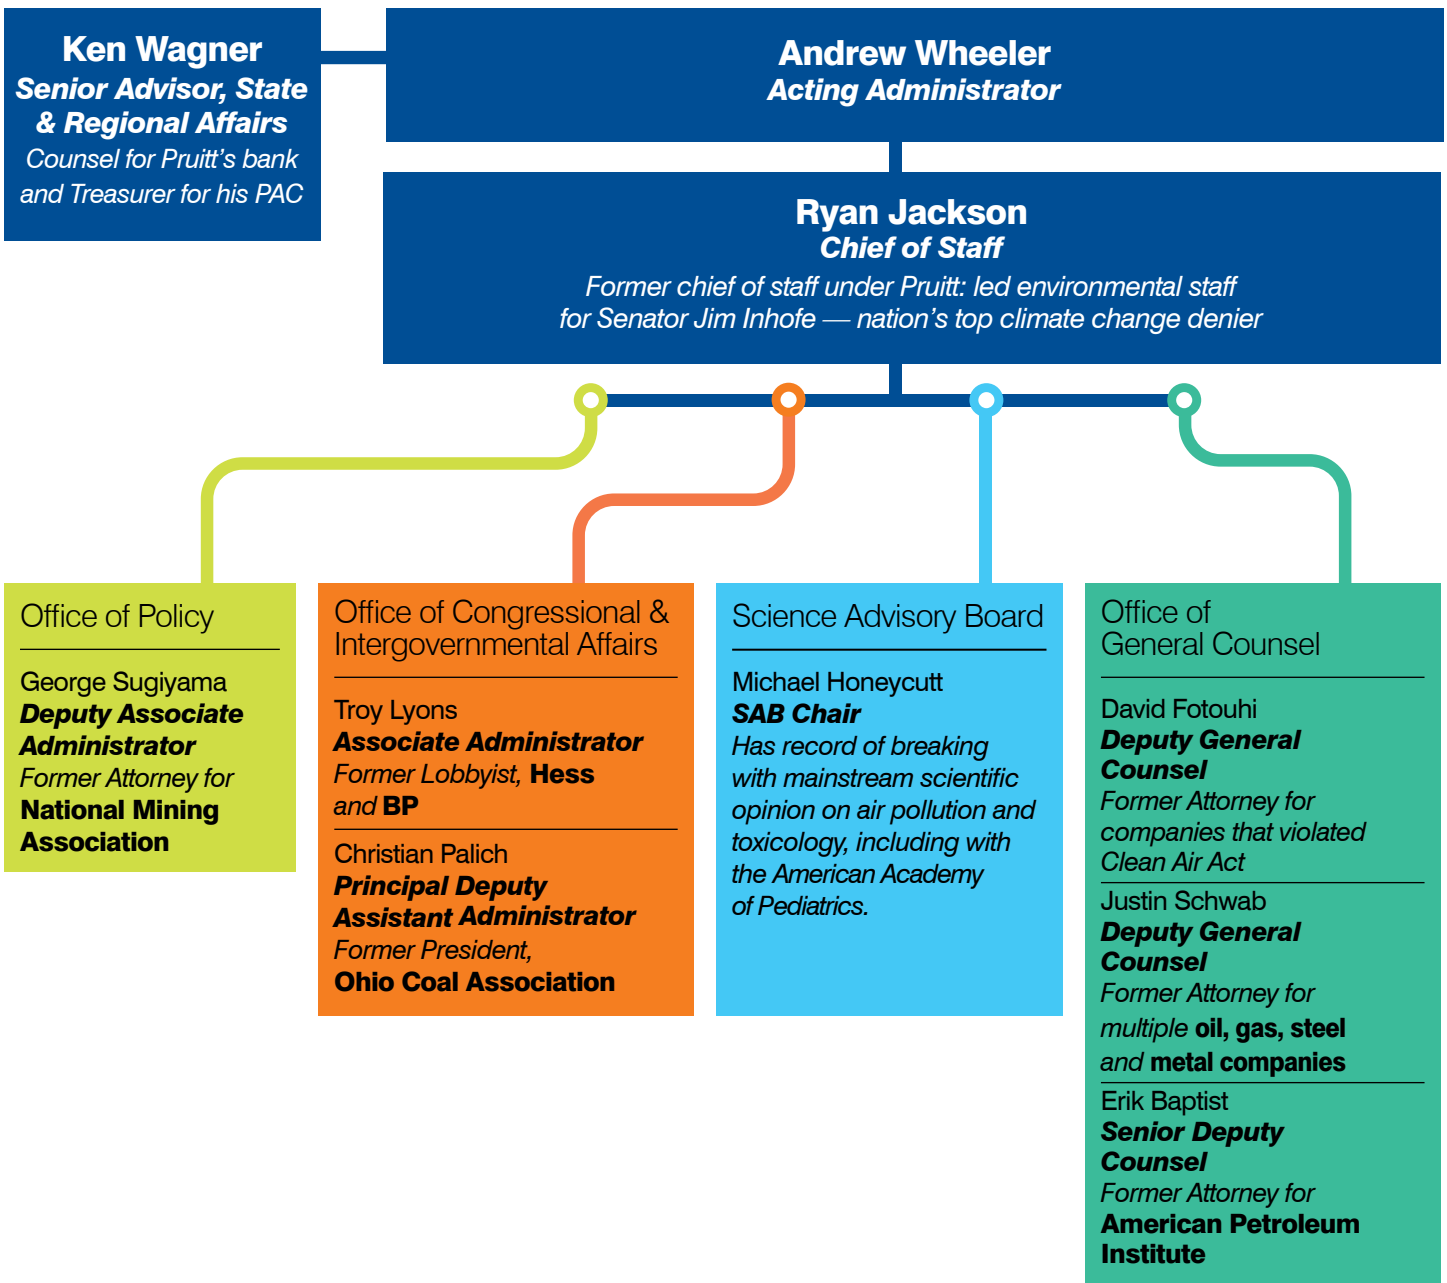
Ken Wagner
Senior Advisor, State & Regional Affairs
Counsel for Pruitt's bank and Treasurer for his PAC

Andrew Wheeler
Acting Administrator

Ryan Jackson
Chief of Staff
Former chief of staff under Pruitt: led environmental staff for Senator Jim Inhofe — nation's top climate change denier

Office of Policy

George Sugiyama
Deputy Associate Administrator
Former Attorney for National Mining Association

Office of Congressional & Intergovernmental Affairs

Troy Lyons
Associate Administrator
Former Lobbyist, Hess and BP

Christian Palich
Principal Deputy Assistant Administrator
Former President, Ohio Coal Association

Science Advisory Board

Michael Honeycutt
SAB Chair
Has record of breaking with mainstream scientific opinion on air pollution and toxicology, including with the American Academy of Pediatrics.

Office of General Counsel

David Fotouhi
Deputy General Counsel
Former Attorney for companies that violated Clean Air Act

Justin Schwab
Deputy General Counsel
Former Attorney for multiple oil, gas, steel and metal companies

Erik Baptist
Senior Deputy Counsel
Former Attorney for American Petroleum Institute